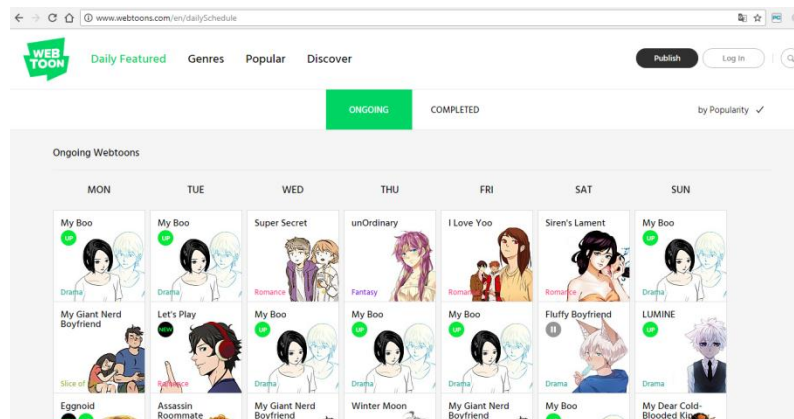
www.webtoons.com/en/dailySchedule

WEB TOON

Daily Featured Genres Popular Discover

Publish Log In

ONGOING COMPLETED

by Popularity ✓

Ongoing Webtoons

| MON | TUE | WED | THU | FRI | SAT | SUN |
|---|---|---|---|---|---|---|
| My Boo UP Drama | My Boo UP Drama | Super Secret Romance | unOrdinary Fantasy | I Love Yoo Romance | Siren's Lament Romance | My Boo UP Drama |
| My Giant Nerd Boyfriend Slice of | Let's Play NEW Romance | My Boo UP Drama | My Boo UP Drama | My Boo UP Drama | Fluffy Boyfriend Drama | LUMINE UP Drama |
| Eggnoid | Assassin Roommate | My Giant Nerd Boyfriend | Winter Moon | My Giant Nerd Boyfriend | My Boo | My Dear Cold-Blooded King |